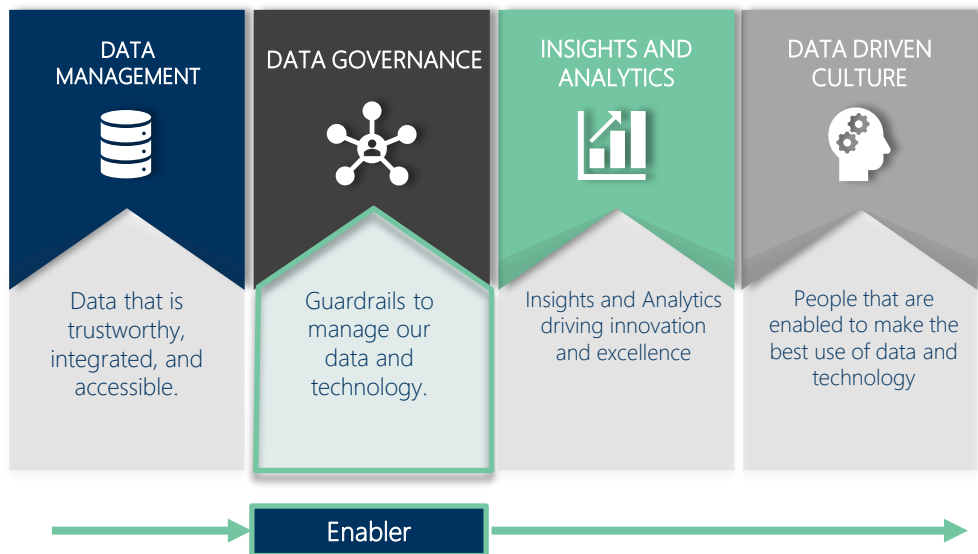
DATA MANAGEMENT

Data that is trustworthy, integrated, and accessible.

DATA GOVERNANCE

Guardrails to manage our data and technology.

INSIGHTS AND ANALYTICS

Insights and Analytics driving innovation and excellence

DATA DRIVEN CULTURE

People that are enabled to make the best use of data and technology

Enabler